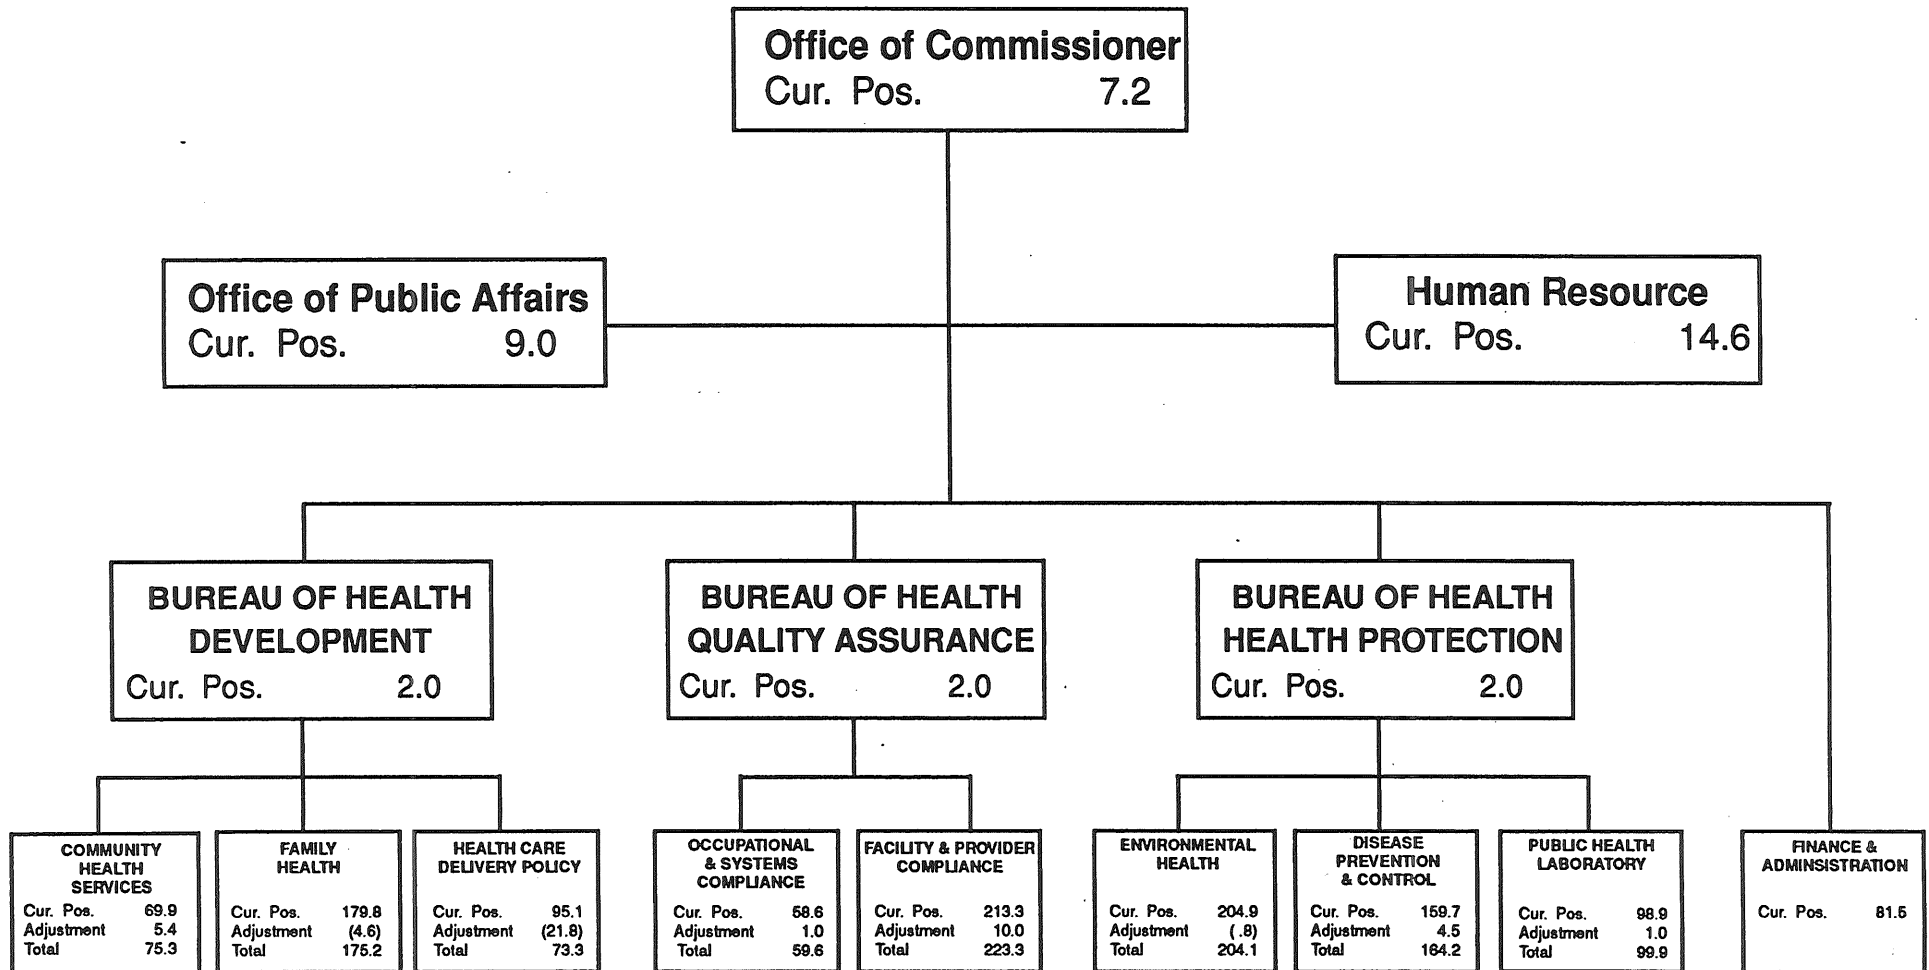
Office of Commissioner
Cur. Pos. 7.2

Office of Public Affairs
Cur. Pos. 9.0

Human Resource
Cur. Pos. 14.6

BUREAU OF HEALTH DEVELOPMENT
Cur. Pos. 2.0

BUREAU OF HEALTH QUALITY ASSURANCE
Cur. Pos. 2.0

BUREAU OF HEALTH HEALTH PROTECTION
Cur. Pos. 2.0

COMMUNITY HEALTH SERVICES
Cur. Pos. 69.9
Adjustment 5.4
Total 75.3

FAMILY HEALTH
Cur. Pos. 179.8
Adjustment (4.6)
Total 175.2

HEALTH CARE DELIVERY POLICY
Cur. Pos. 95.1
Adjustment (21.8)
Total 73.3

OCCUPATIONAL & SYSTEMS COMPLIANCE
Cur. Pos. 58.6
Adjustment 1.0
Total 59.6

FACILITY & PROVIDER COMPLIANCE
Cur. Pos. 213.3
Adjustment 10.0
Total 223.3

ENVIRONMENTAL HEALTH
Cur. Pos. 204.9
Adjustment (.8)
Total 204.1

DISEASE PREVENTION & CONTROL
Cur. Pos. 159.7
Adjustment 4.5
Total 164.2

PUBLIC HEALTH LABORATORY
Cur. Pos. 98.9
Adjustment 1.0
Total 99.9

FINANCE & ADMINSISTRATION
Cur. Pos. 81.5